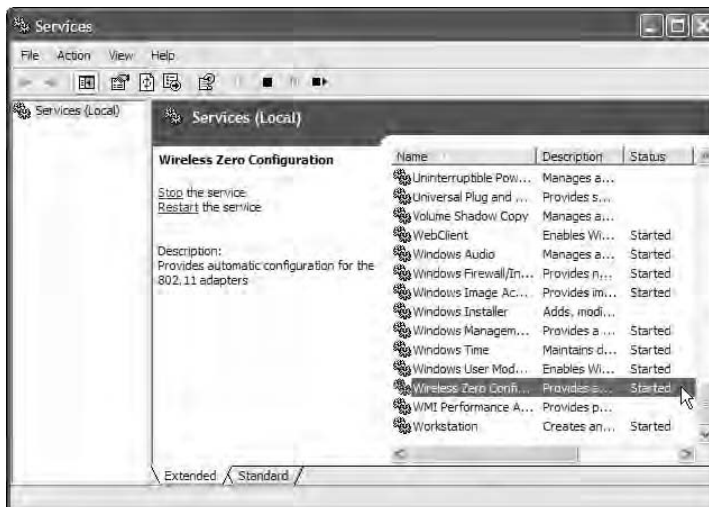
Services

File Action View Help

Services (Local)

Services (Local)

Wireless Zero Configuration

Stop the service
Restart the service

Description:
Provides automatic configuration for the 802.11 adapters

| Name | Description | Status |
|---|---|---|
| Uninterruptible Pow... | Manages a... | |
| Universal Plug and ... | Provides s... | |
| Volume Shadow Copy | Manages a... | |
| WebClient | Enables Wi... | Started |
| Windows Audio | Manages a... | Started |
| Windows Firewall/In... | Provides n... | Started |
| Windows Image Ac... | Provides im... | Started |
| Windows Installer | Adds, modi... | |
| Windows Managem... | Provides a ... | Started |
| Windows Time | Maintains d... | Started |
| Windows User Mod... | Enables Wi... | Started |
| Wireless Zero Confi... | Provides a... | Started |
| WMI Performance A... | Provides p... | |
| Workstation | Creates an... | Started |

Extended Standard